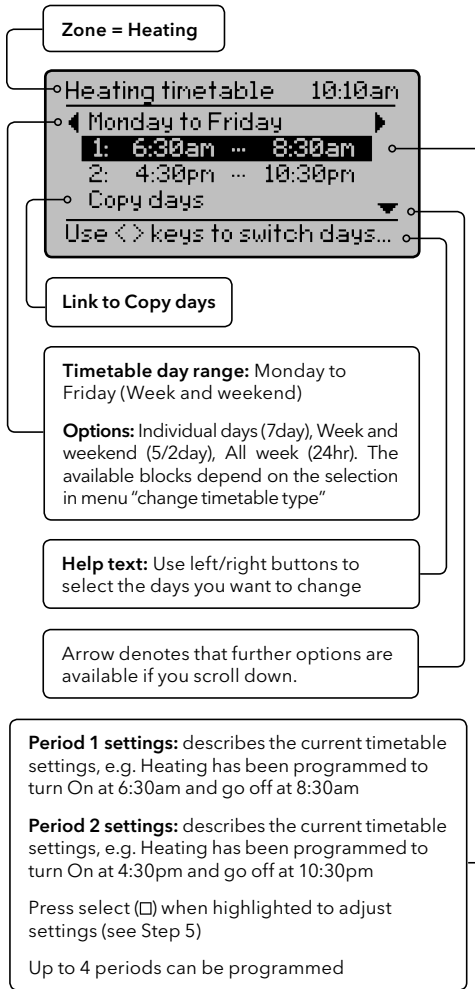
Zone = Heating

Heating timetable 10:10am
◀ Monday to Friday ▶
1: 6:30am ··· 8:30am
2: 4:30pm ··· 10:30pm
Copy days ▼
Use < > keys to switch days...

Link to Copy days

Timetable day range: Monday to Friday (Week and weekend)

Options: Individual days (7day), Week and weekend (5/2day), All week (24hr). The available blocks depend on the selection in menu "change timetable type"

Help text: Use left/right buttons to select the days you want to change

Arrow denotes that further options are available if you scroll down.

Period 1 settings: describes the current timetable settings, e.g. Heating has been programmed to turn On at 6:30am and go off at 8:30am

Period 2 settings: describes the current timetable settings, e.g. Heating has been programmed to turn On at 4:30pm and go off at 10:30pm

Press select (□) when highlighted to adjust settings (see Step 5)

Up to 4 periods can be programmed